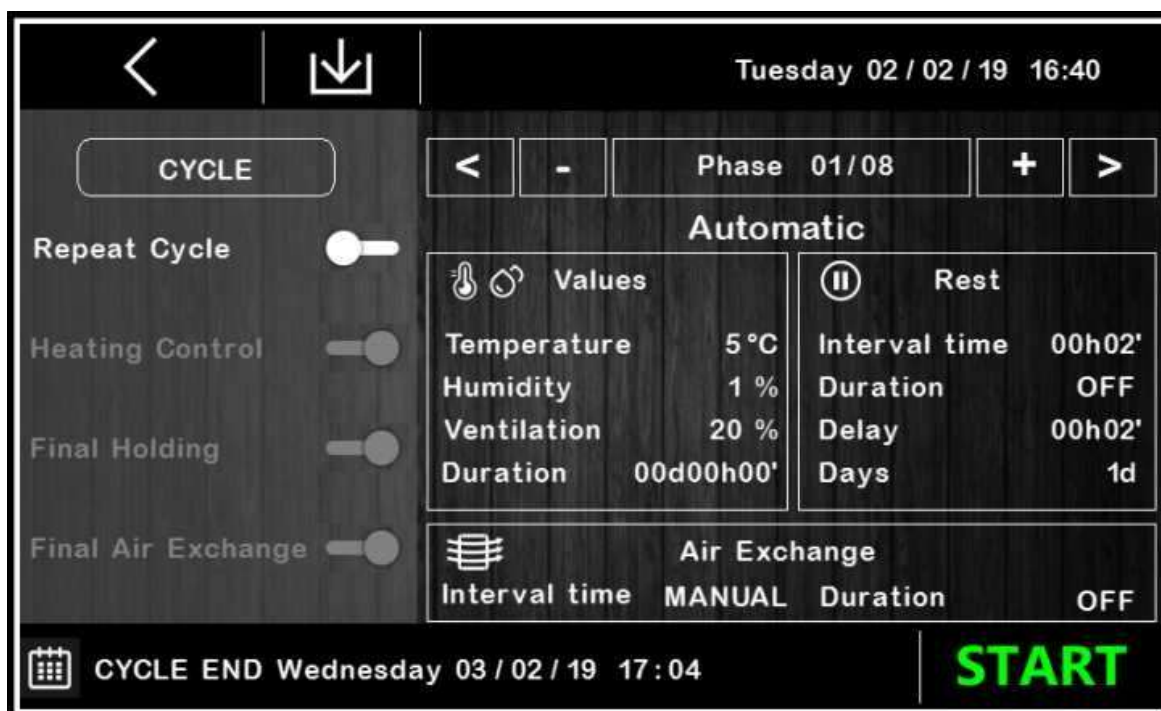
Tuesday 02 / 02 / 19 16:40

CYCLE

Repeat Cycle

Heating Control

Final Holding

Final Air Exchange

< - Phase 01/08 + >

Automatic

Values

Temperature 5 °C
Humidity 1 %
Ventilation 20 %
Duration 00d00h00'

Rest

Interval time 00h02'
Duration OFF
Delay 00h02'
Days 1d

Air Exchange

Interval time MANUAL Duration OFF

CYCLE END Wednesday 03 / 02 / 19 17:04

START